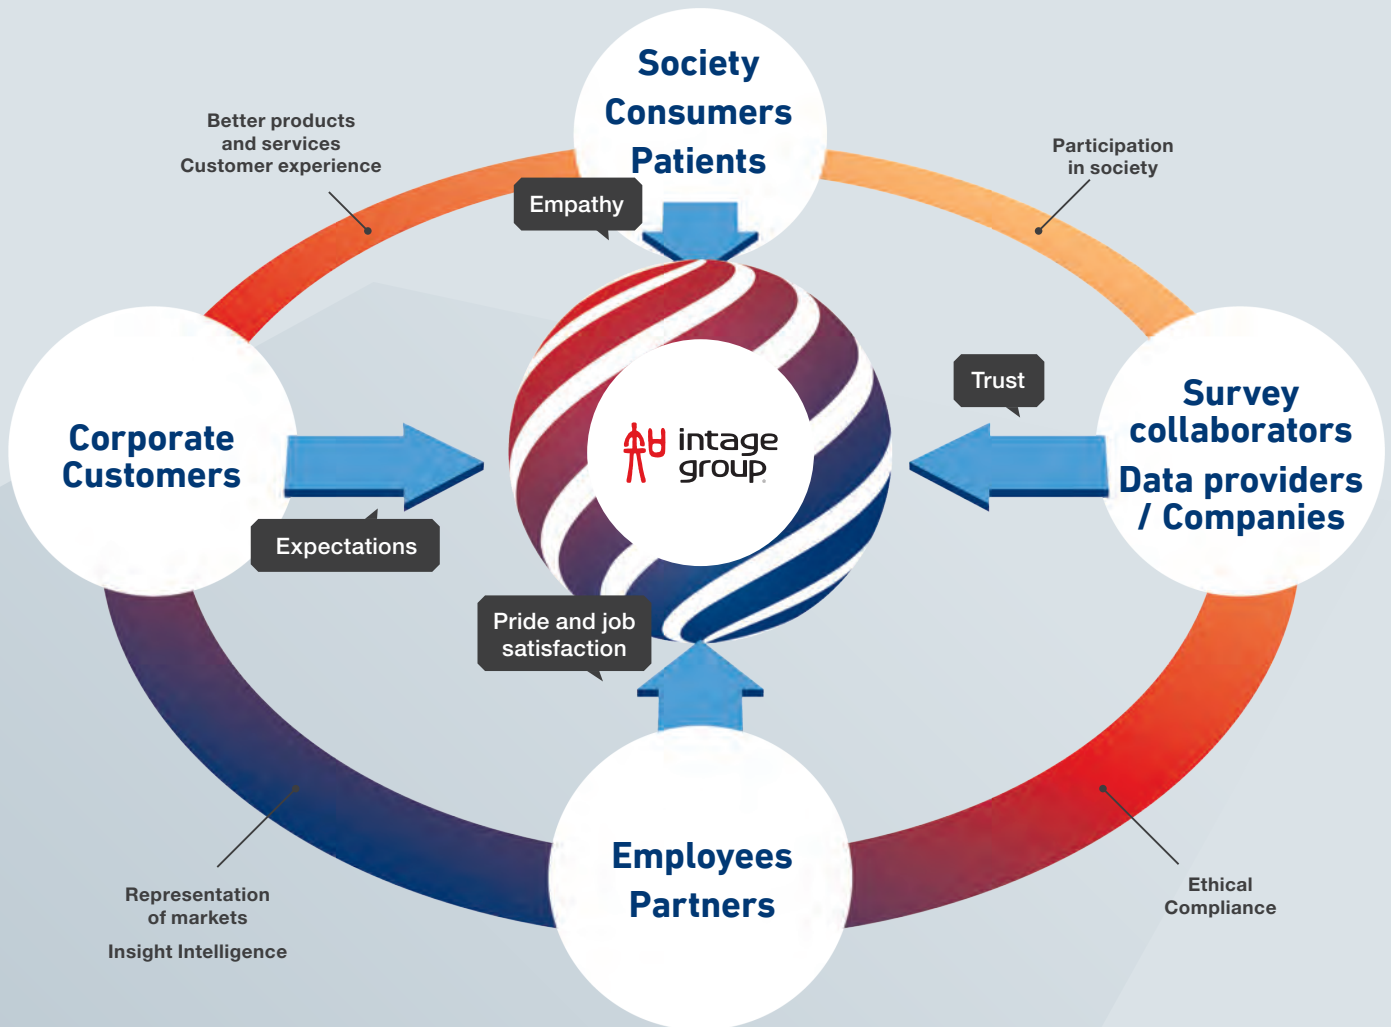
Society
Consumers
Patients

Better products
and services
Customer experience

Participation
in society

Empathy

Corporate
Customers

Trust

intage
group

Survey
collaborators
Data providers
/ Companies

Expectations

Pride and job
satisfaction

Employees
Partners

Representation
of markets
Insight Intelligence

Ethical
Compliance